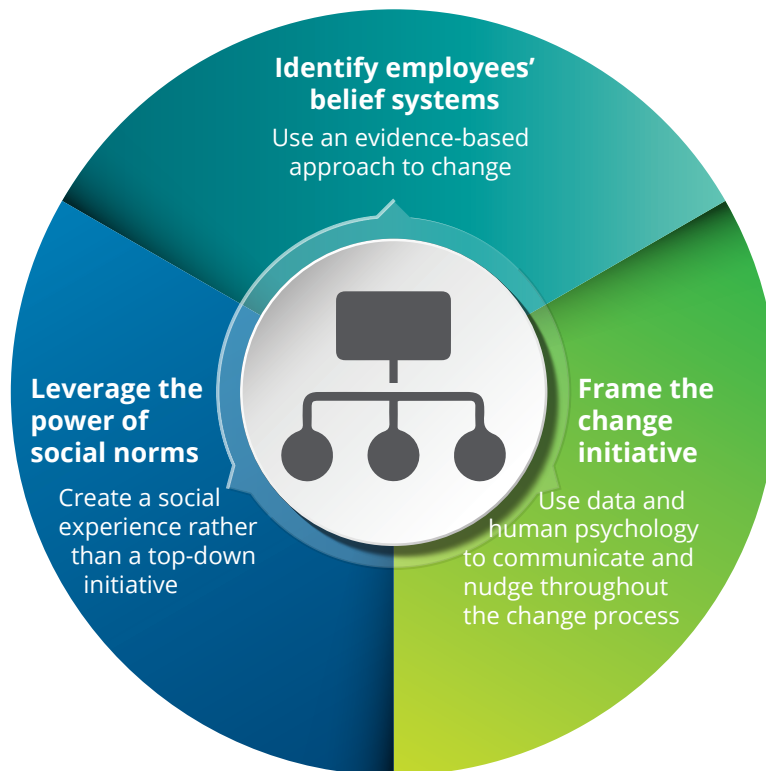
Identify employees' belief systems

Use an evidence-based approach to change

Leverage the power of social norms

Create a social experience rather than a top-down initiative

Frame the change initiative

Use data and human psychology to communicate and nudge throughout the change process